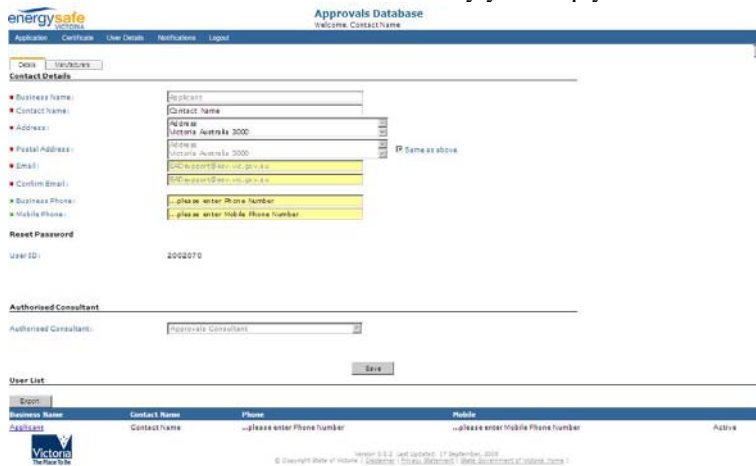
energysafe VICTORIA

Approvals Database
Welcome, Contact Name

Application Certificate User Details Notifications Logout

Details Manufacturers

Contact Details

* Business Name: Applicant
* Contact Name: Contact Name
* Address: Address Victoria Australia 3000
* Postal Address: Address Victoria Australia 3000 Same as above
* Email: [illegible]@esv.vic.gov.au
* Confirm Email: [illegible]@esv.vic.gov.au
* Business Phone: ...please enter Phone Number
* Mobile Phone: ...please enter Mobile Phone Number

Reset Password

User ID: 2002070

Authorised Consultant

Authorised Consultant: Approvals Consultant

Save

User List

Export

| Business Name | Contact Name | Phone | Mobile | |
|---|---|---|---|---|
| Applicant | Contact Name | ...please enter Phone Number | ...please enter Mobile Phone Number | Active |

Victoria The Place To Be

Version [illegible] Last Updated: 17 September, 2009
© Copyright State of Victoria | Disclaimer | Privacy Statement | State Government of Victoria Home |